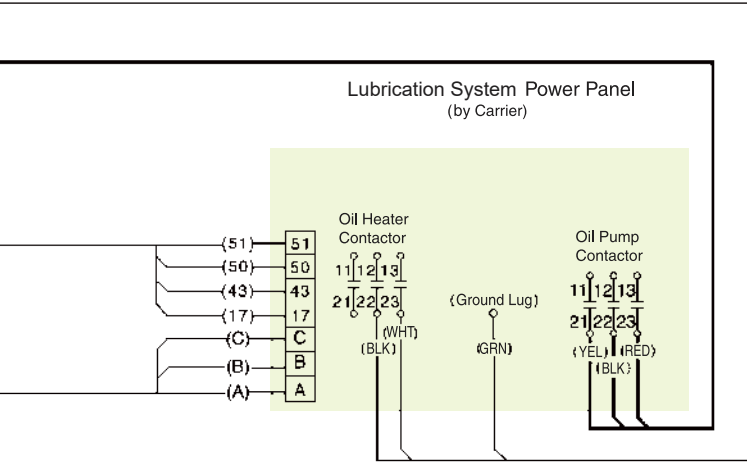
Lubrication System Power Panel
(by Carrier)

Oil Heater Contactor

Oil Pump Contactor

(51) 51
(50) 50
(43) 43
(17) 17
(C) C
(B) B
(A) A

11 12 13
21 22 23

(WHT)
(BLK)

(Ground Lug)

(GRN)

11 12 13
21 22 23

(YEL) (RED)
(BLK)